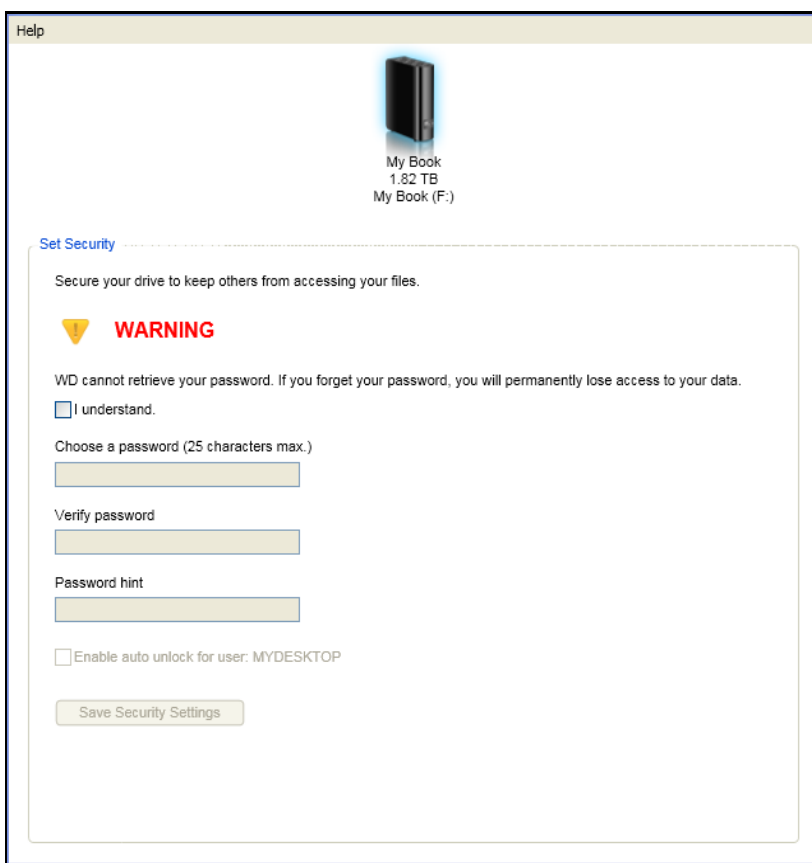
Help

My Book
1.82 TB
My Book (F:)

Set Security

Secure your drive to keep others from accessing your files.

WARNING

WD cannot retrieve your password. If you forget your password, you will permanently lose access to your data.

I understand.

Choose a password (25 characters max.)

Verify password

Password hint

Enable auto unlock for user: MYDESKTOP

Save Security Settings